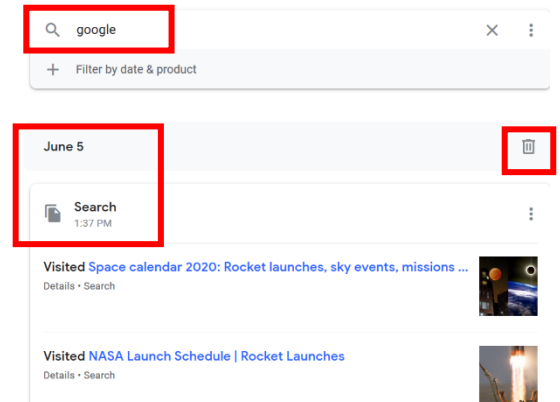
google

Filter by date & product

June 5

Search
1:37 PM

Visited Space calendar 2020: Rocket launches, sky events, missions ...
Details • Search

Visited NASA Launch Schedule | Rocket Launches
Details • Search